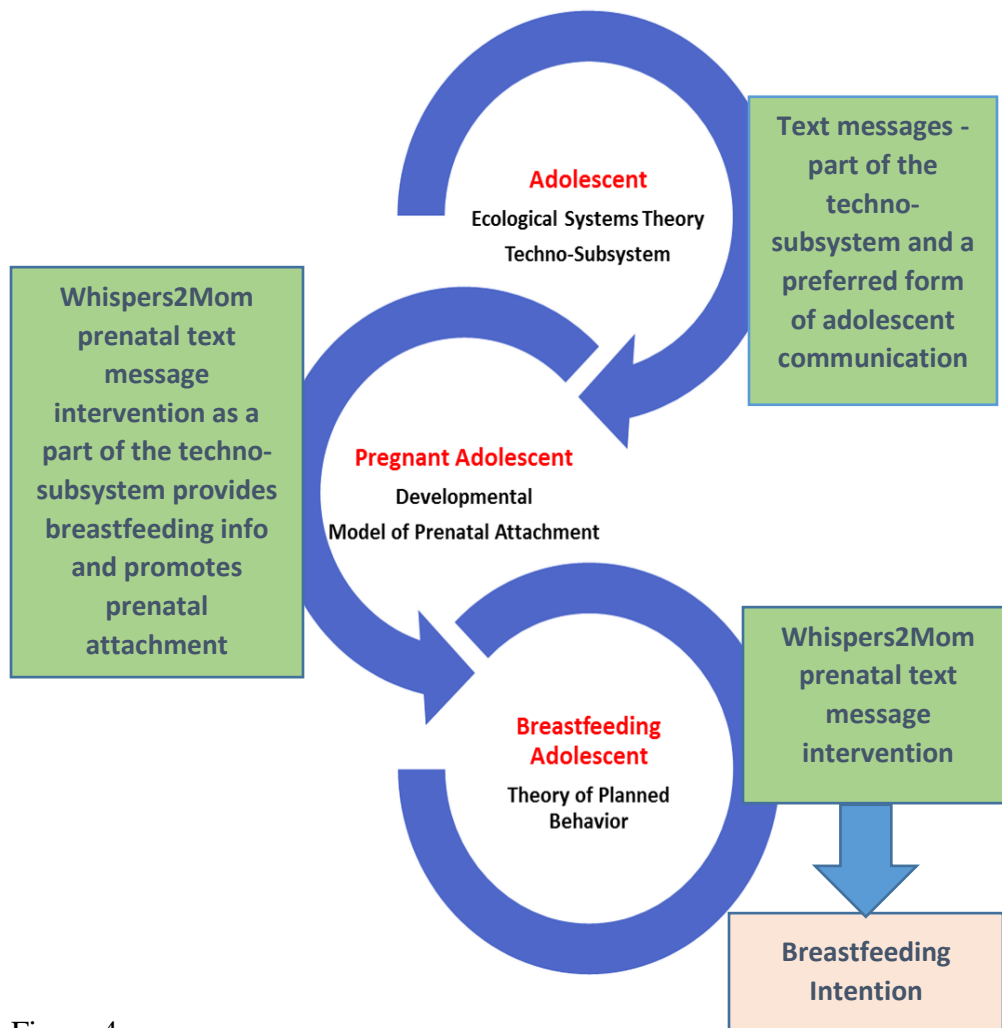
Adolescent
Ecological Systems Theory
Techno-Subsystem

Text messages - part of the techno-subsystem and a preferred form of adolescent communication

Whispers2Mom prenatal text message intervention as a part of the techno-subsystem provides breastfeeding info and promotes prenatal attachment

Pregnant Adolescent
Developmental
Model of Prenatal Attachment

Breastfeeding Adolescent
Theory of Planned Behavior

Whispers2Mom prenatal text message intervention

Breastfeeding Intention

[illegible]